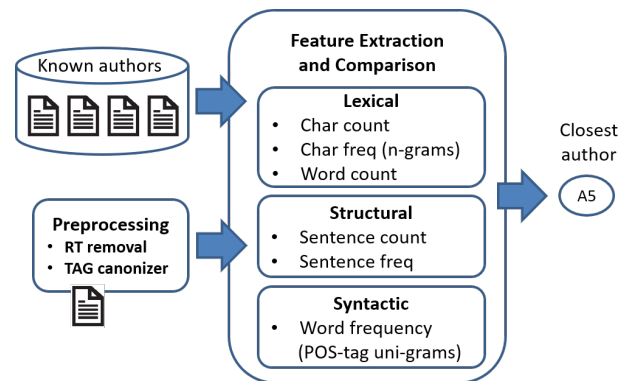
Known authors

Preprocessing
• RT removal
• TAG canonizer

Feature Extraction and Comparison

Lexical
• Char count
• Char freq (n-grams)
• Word count

Structural
• Sentence count
• Sentence freq

Syntactic
• Word frequency (POS-tag uni-grams)

Closest author

A5